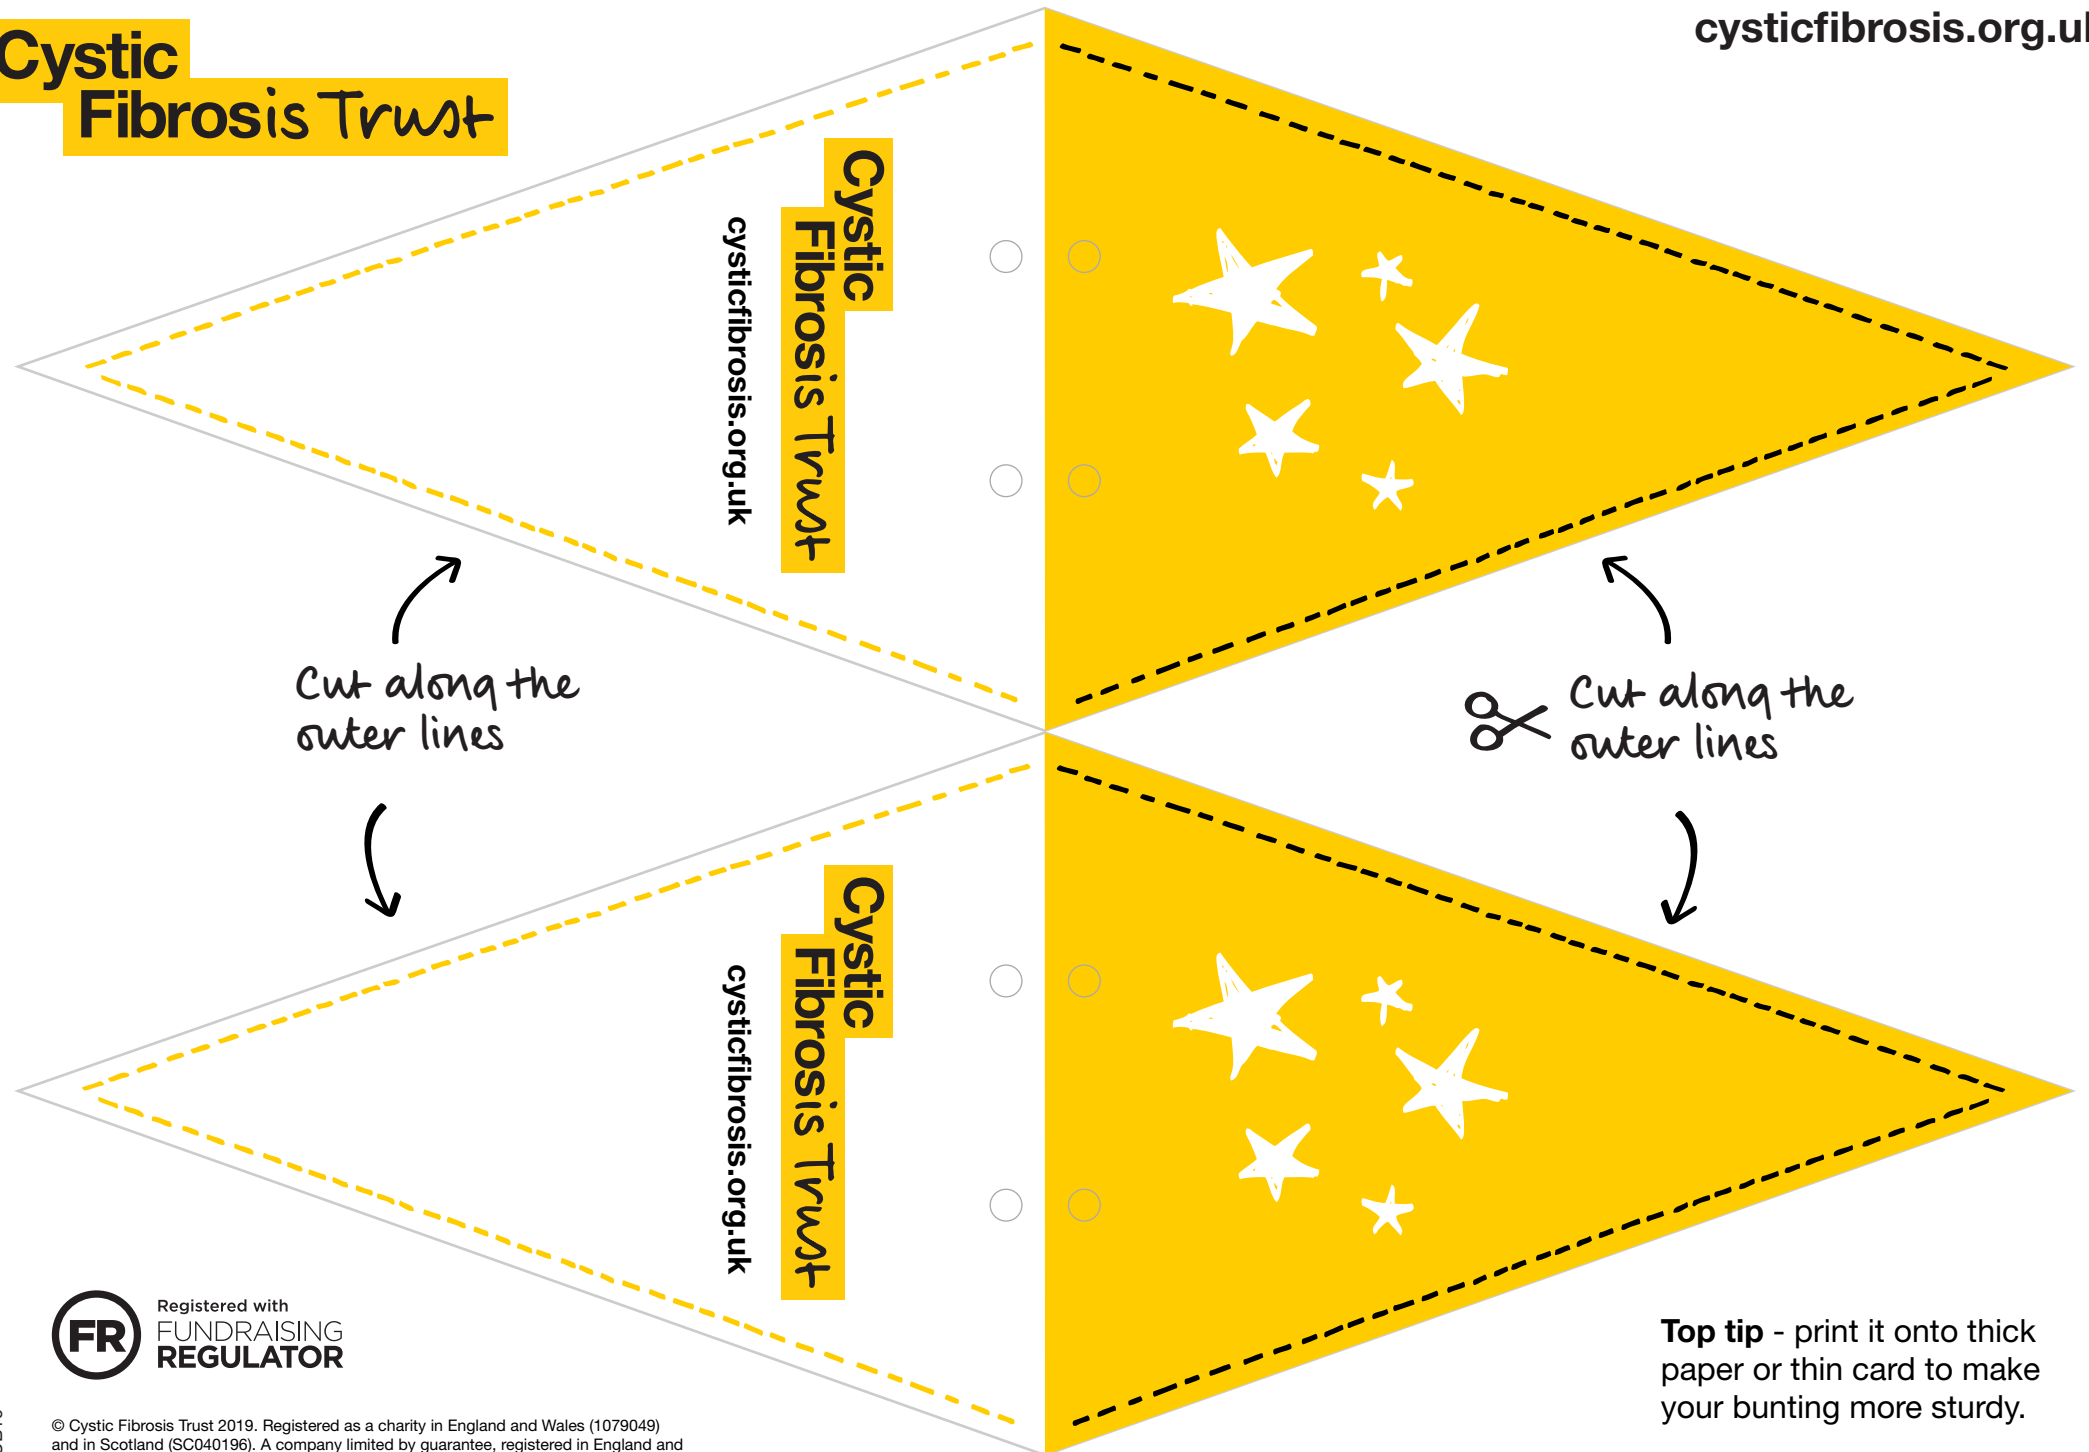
Cystic Fibrosis Trust

cysticfibrosis.org.uk

Cystic Fibrosis Trust

cysticfibrosis.org.uk

Cut along the outer lines

Cut along the outer lines

Cystic Fibrosis Trust

cysticfibrosis.org.uk

FR Registered with FUNDRAISING REGULATOR

Top tip - print it onto thick paper or thin card to make your bunting more sturdy.

© Cystic Fibrosis Trust 2019. Registered as a charity in England and Wales (1079049) and in Scotland (SC040196). A company limited by guarantee, registered in England and